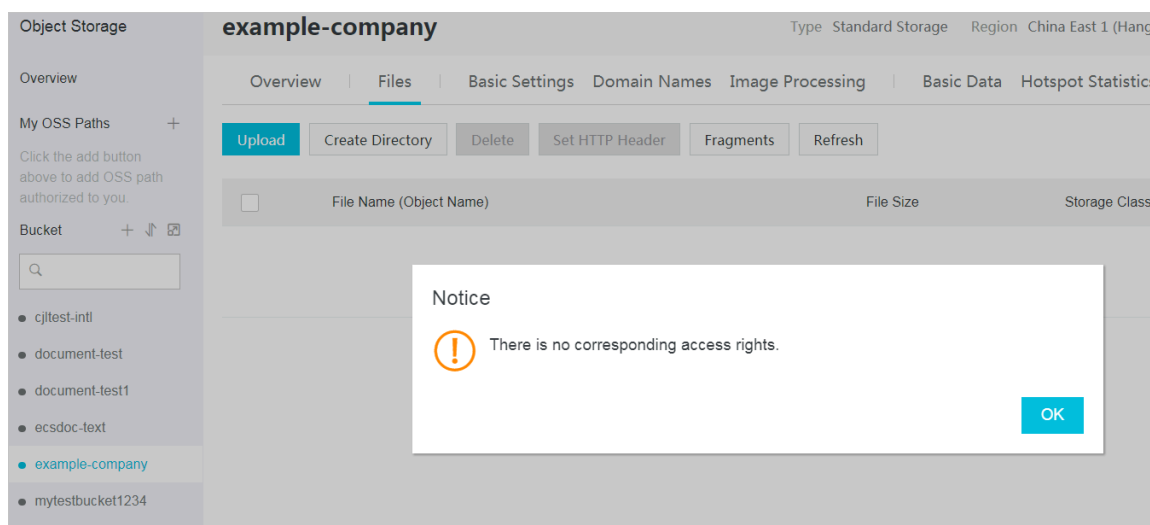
Object Storage

Overview

My OSS Paths +

Click the add button above to add OSS path authorized to you.

Bucket

cjltest-intl

document-test

document-test1

ecsdoc-text

example-company

mytestbucket1234

example-company

Type Standard Storage Region China East 1 (Hang

Overview | Files | Basic Settings Domain Names Image Processing | Basic Data Hotspot Statistics

Upload Create Directory Delete Set HTTP Header Fragments Refresh

File Name (Object Name) File Size Storage Class

Notice

There is no corresponding access rights.

OK